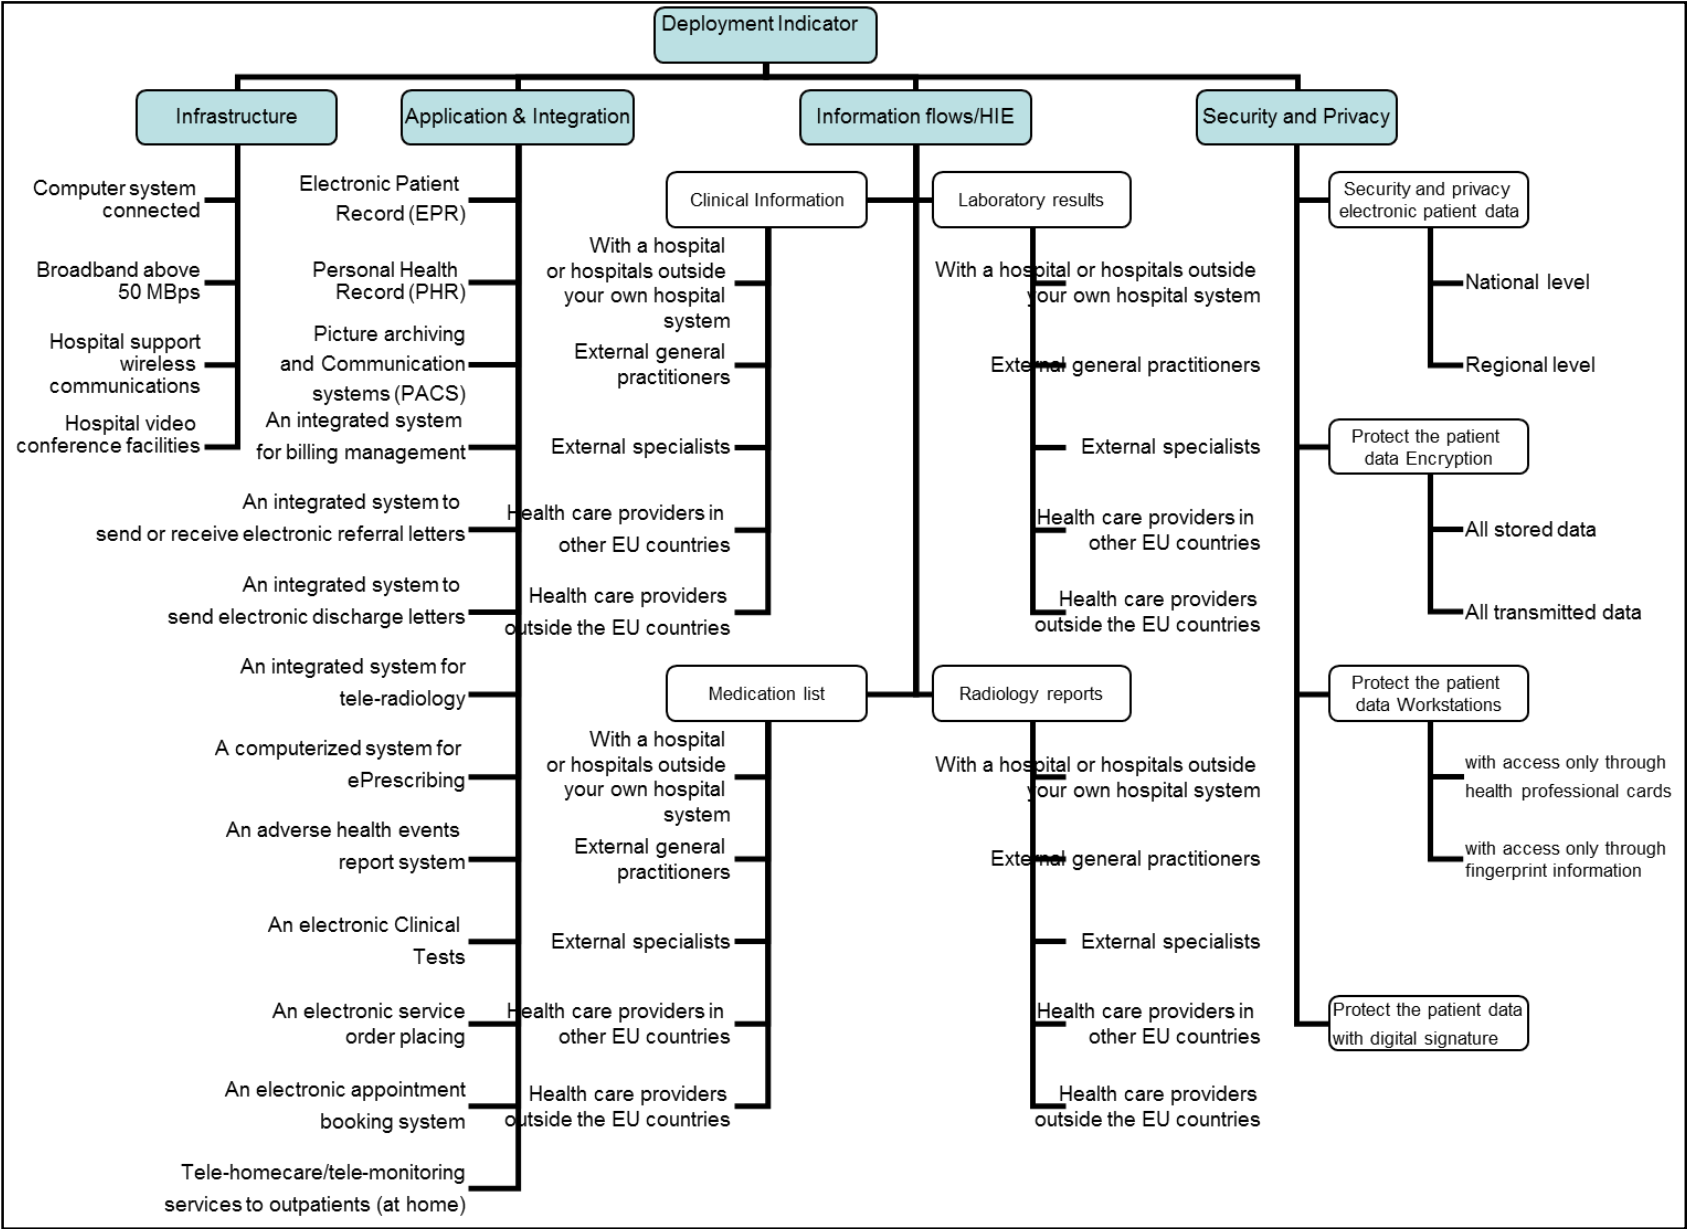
Deployment Indicator

Infrastructure

Computer system connected

Broadband above 50 MBps

Hospital support wireless communications

Hospital video conference facilities

Application & Integration

Electronic Patient Record (EPR)

Personal Health Record (PHR)

Picture archiving and Communication systems (PACS)

An integrated system for billing management

An integrated system to send or receive electronic referral letters

An integrated system to send electronic discharge letters

An integrated system for tele-radiology

A computerized system for ePrescribing

An adverse health events report system

An electronic Clinical Tests

An electronic service order placing

An electronic appointment booking system

Tele-homecare/tele-monitoring services to outpatients (at home)

Information flows/HIE

Clinical Information

With a hospital or hospitals outside your own hospital system

External general practitioners

External specialists

Health care providers in other EU countries

Health care providers outside the EU countries

Laboratory results

With a hospital or hospitals outside your own hospital system

External general practitioners

External specialists

Health care providers in other EU countries

Health care providers outside the EU countries

Medication list

With a hospital or hospitals outside your own hospital system

External general practitioners

External specialists

Health care providers in other EU countries

Health care providers outside the EU countries

Radiology reports

With a hospital or hospitals outside your own hospital system

External general practitioners

External specialists

Health care providers in other EU countries

Health care providers outside the EU countries

Security and Privacy

Security and privacy electronic patient data

National level

Regional level

Protect the patient data Encryption

All stored data

All transmitted data

Protect the patient data Workstations

with access only through health professional cards

with access only through fingerprint information

Protect the patient data with digital signature